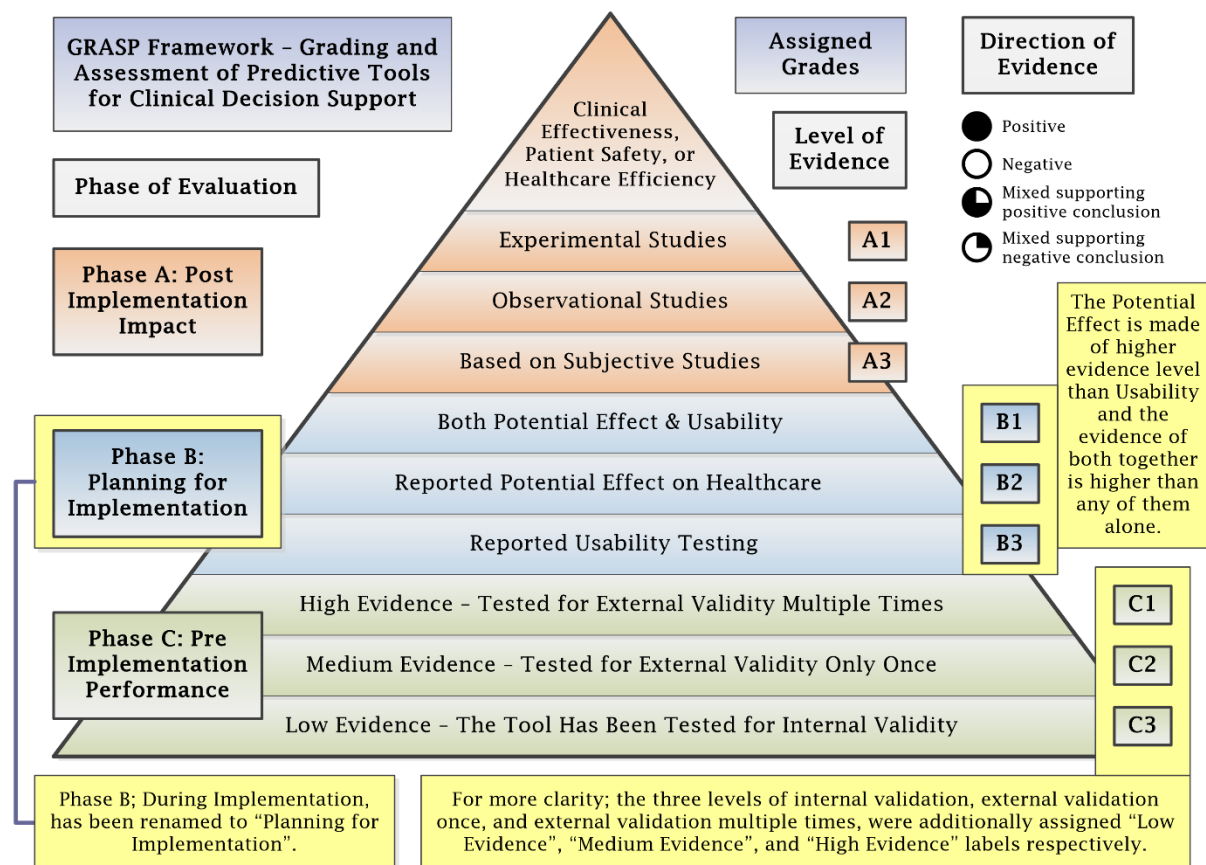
GRASP Framework – Grading and Assessment of Predictive Tools for Clinical Decision Support

Phase of Evaluation

Phase A: Post Implementation Impact

Phase B: Planning for Implementation

Phase C: Pre Implementation Performance

Clinical Effectiveness, Patient Safety, or Healthcare Efficiency

Experimental Studies

Observational Studies

Based on Subjective Studies

Both Potential Effect & Usability

Reported Potential Effect on Healthcare

Reported Usability Testing

High Evidence – Tested for External Validity Multiple Times

Medium Evidence – Tested for External Validity Only Once

Low Evidence – The Tool Has Been Tested for Internal Validity

Assigned Grades

Level of Evidence

A1

A2

A3

B1

B2

B3

C1

C2

C3

Direction of Evidence

Positive

Negative

Mixed supporting positive conclusion

Mixed supporting negative conclusion

The Potential Effect is made of higher evidence level than Usability and the evidence of both together is higher than any of them alone.

Phase B; During Implementation, has been renamed to "Planning for Implementation".

For more clarity; the three levels of internal validation, external validation once, and external validation multiple times, were additionally assigned "Low Evidence", "Medium Evidence", and "High Evidence" labels respectively.